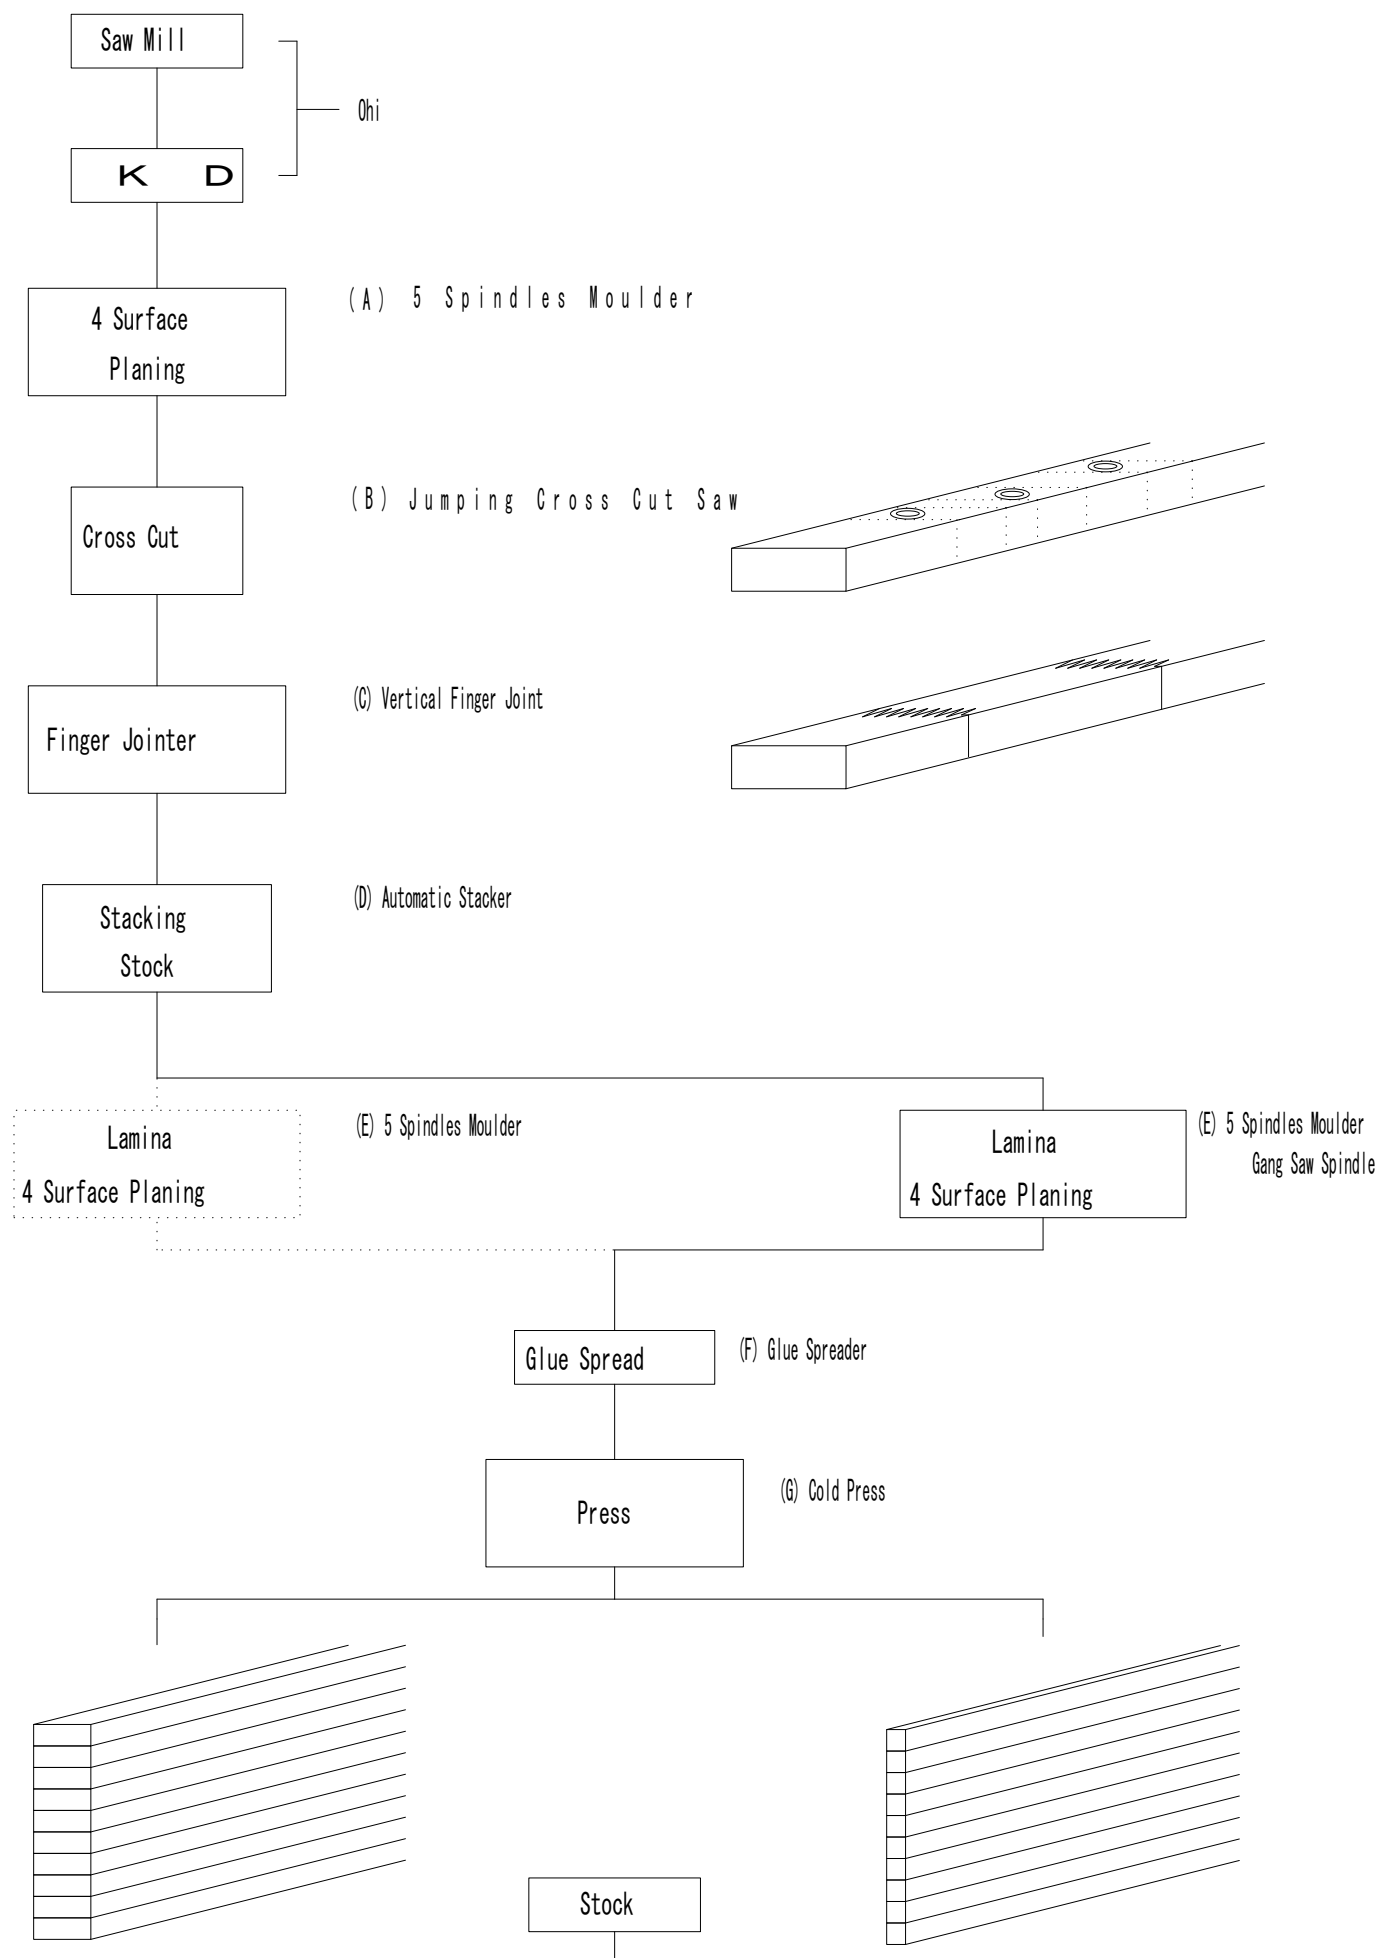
Saw Mill

K D

Ohi

4 Surface Planing

(A) 5 Spindles Moulder

Cross Cut

(B) Jumping Cross Cut Saw

Finger Jointer

(C) Vertical Finger Joint

Stacking Stock

(D) Automatic Stacker

Lamina 4 Surface Planing

(E) 5 Spindles Moulder

Lamina 4 Surface Planing

(E) 5 Spindles Moulder Gang Saw Spindle

Glue Spread

(F) Glue Spreader

Press

(G) Cold Press

Stock